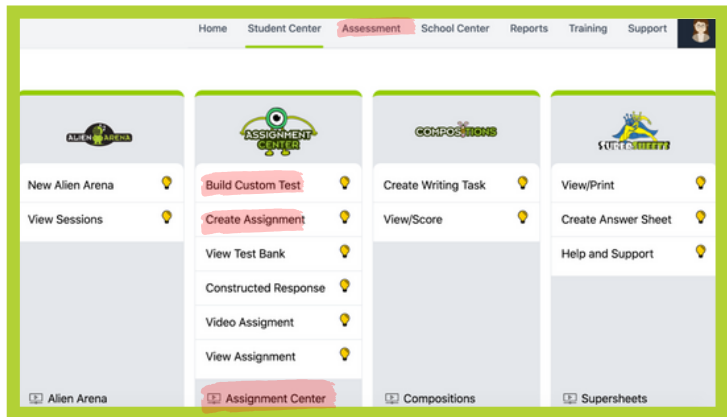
Home Student Center Assessment School Center Reports Training Support

ALIEN ARENA

New Alien Arena

View Sessions

Alien Arena

ASSIGNMENT CENTER

Build Custom Test

Create Assignment

View Test Bank

Constructed Response

Video Assigment

View Assignment

Assignment Center

COMPOSITIONS

Create Writing Task

View/Score

Compositions

SUPERSHEETS

View/Print

Create Answer Sheet

Help and Support

Supersheets